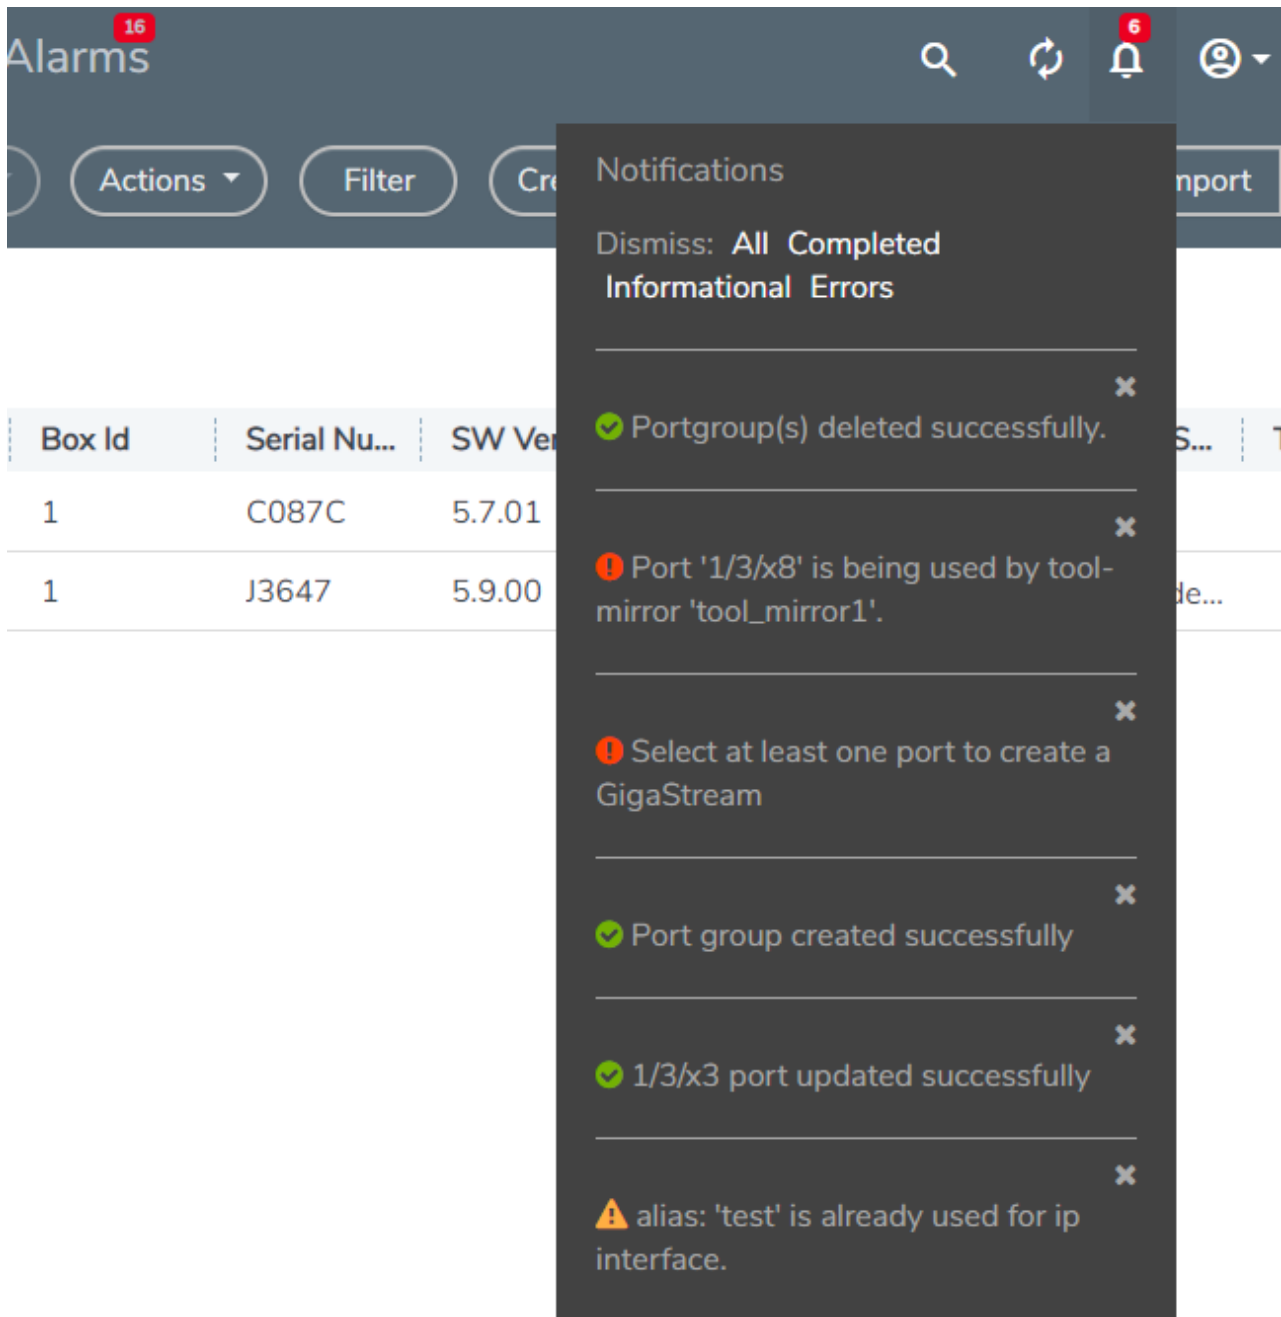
Alarms 16

6

Actions Filter Cr nport

| Box Id | Serial Nu... | SW Ve | S... | T |
|---|---|---|---|---|
| 1 | C087C | 5.7.01 | | |
| 1 | J3647 | 5.9.00 | de... | |

Notifications

Dismiss: All Completed Informational Errors

Portgroup(s) deleted successfully.

Port '1/3/x8' is being used by tool-mirror 'tool_mirror1'.

Select at least one port to create a GigaStream

Port group created successfully

1/3/x3 port updated successfully

alias: 'test' is already used for ip interface.